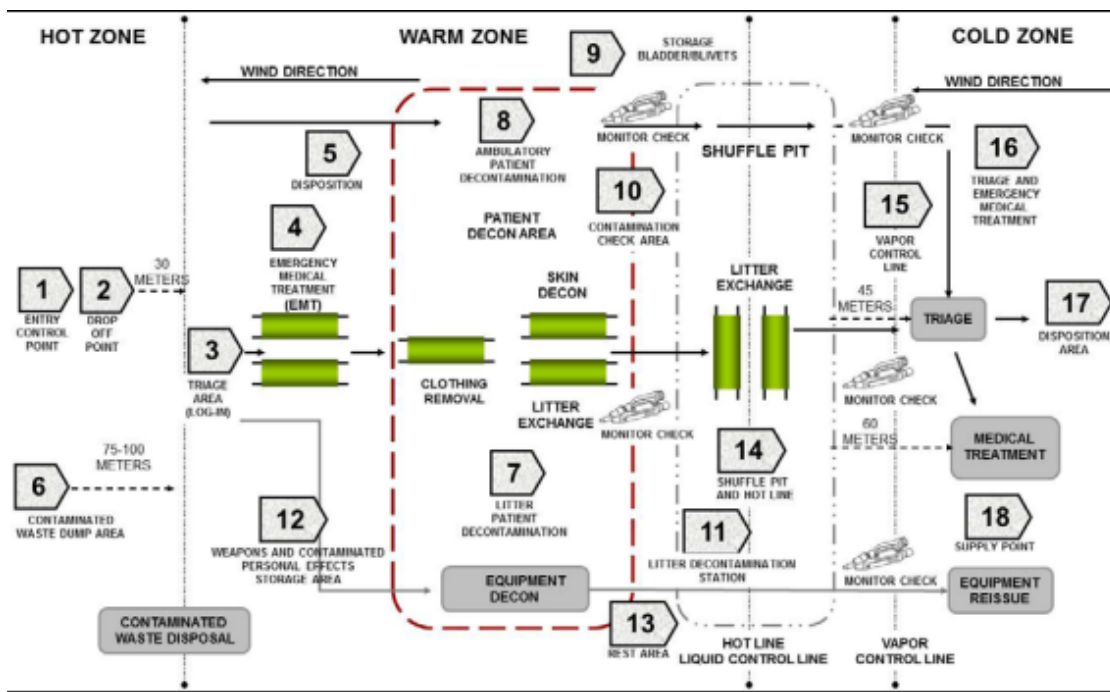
HOT ZONE

WARM ZONE

9 STORAGE BLADDER/BLIVETS

COLD ZONE

WIND DIRECTION

WIND DIRECTION

8 AMBULATORY PATIENT DECONTAMINATION

MONITOR CHECK

SHUFFLE PIT

MONITOR CHECK

16 TRIAGE AND EMERGENCY MEDICAL TREATMENT

5 DISPOSITION

10 CONTAMINATION CHECK AREA

15 VAPOR CONTROL LINE

PATIENT DECON AREA

4 EMERGENCY MEDICAL TREATMENT (EMT)

SKIN DECON

LITTER EXCHANGE

30 METERS

1 ENTRY CONTROL POINT

2 DROP OFF POINT

45 METERS

TRIAGE

17 DISPOSITION AREA

3 TRIAGE AREA (LOG-IN)

CLOTHING REMOVAL

LITTER EXCHANGE

MONITOR CHECK

MONITOR CHECK

75-100 METERS

14 SHUFFLE PIT AND HOT LINE

60 METERS

MEDICAL TREATMENT

6 CONTAMINATED WASTE DUMP AREA

7 LITTER PATIENT DECONTAMINATION

12 WEAPONS AND CONTAMINATED PERSONAL EFFECTS STORAGE AREA

11 LITTER DECONTAMINATION STATION

18 SUPPLY POINT

EQUIPMENT DECON

MONITOR CHECK

EQUIPMENT REISSUE

CONTAMINATED WASTE DISPOSAL

13 REST AREA

HOT LINE LIQUID CONTROL LINE

VAPOR CONTROL LINE